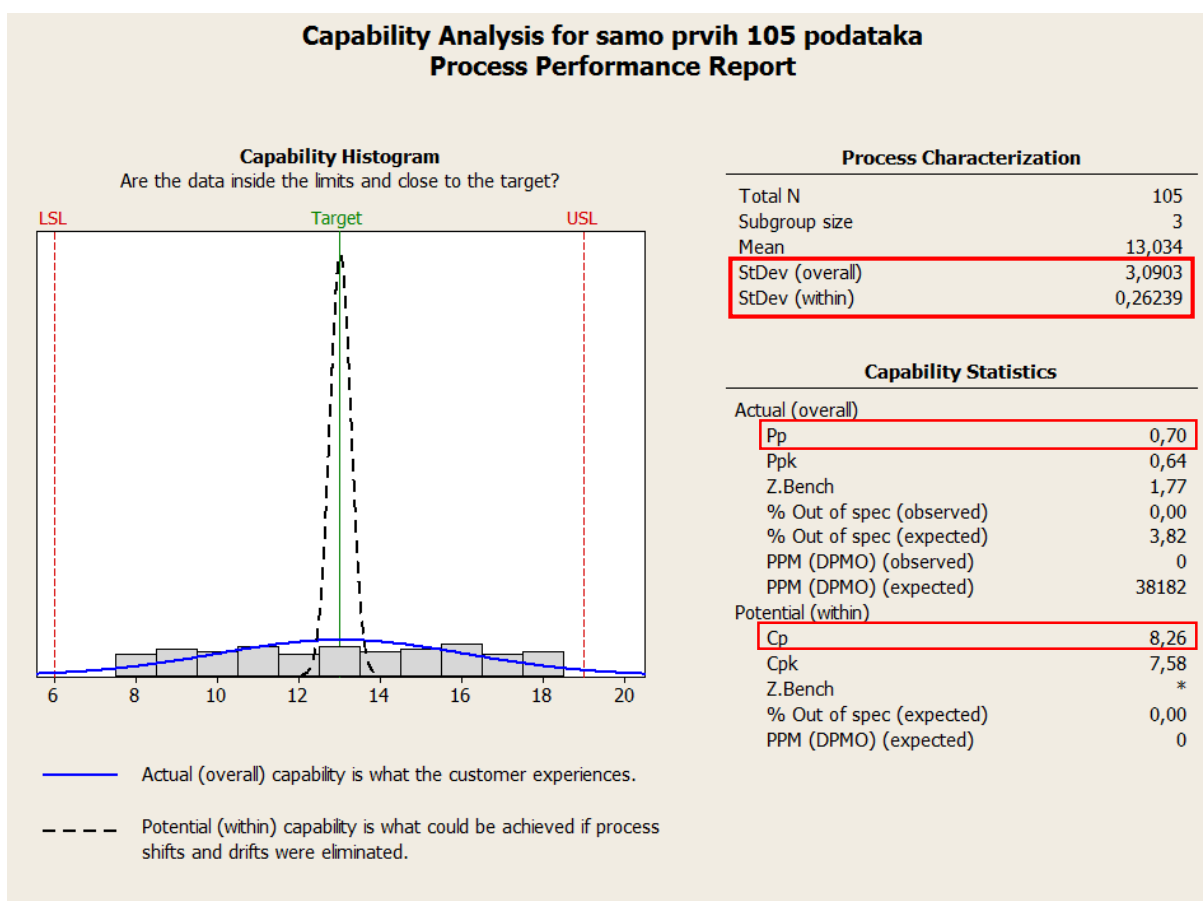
Capability Analysis for samo prvih 105 podataka
Process Performance Report

Capability Histogram
Are the data inside the limits and close to the target?

LSL
Target
USL

6 8 10 12 14 16 18 20

Actual (overall) capability is what the customer experiences.

Potential (within) capability is what could be achieved if process shifts and drifts were eliminated.

Process Characterization

| | |
|---|---|
| Total N | 105 |
| Subgroup size | 3 |
| Mean | 13,034 |
| StDev (overall) | 3,0903 |
| StDev (within) | 0,26239 |

Capability Statistics

| | |
|---|---|
| Actual (overall) | |
| Pp | 0,70 |
| Ppk | 0,64 |
| Z.Bench | 1,77 |
| % Out of spec (observed) | 0,00 |
| % Out of spec (expected) | 3,82 |
| PPM (DPMO) (observed) | 0 |
| PPM (DPMO) (expected) | 38182 |
| Potential (within) | |
| Cp | 8,26 |
| Cpk | 7,58 |
| Z.Bench | * |
| % Out of spec (expected) | 0,00 |
| PPM (DPMO) (expected) | 0 |